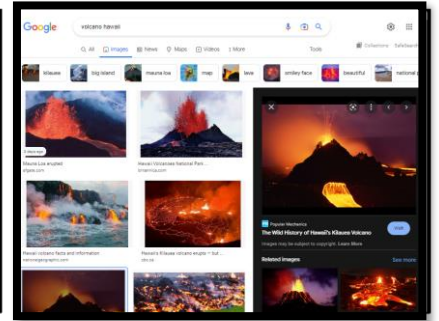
Google

volcano hawaii

All Images News Maps Videos More Tools

Collections SafeSearch

kilauea big island mauna loa map lava smiley face beautiful national

Mauna Loa erupted
sfgate.com

Hawaii Volcanoes National Park ...
britannica.com

Hawaii volcano facts and information
nationalgeographic.com

Hawaii's Kilauea volcano erupts — but ...
nbcnews.com

Popular Mechanics
The Wild History of Hawaii's Kilauea Volcano

Images may be subject to copyright. Learn More

Visit

Related images

See more